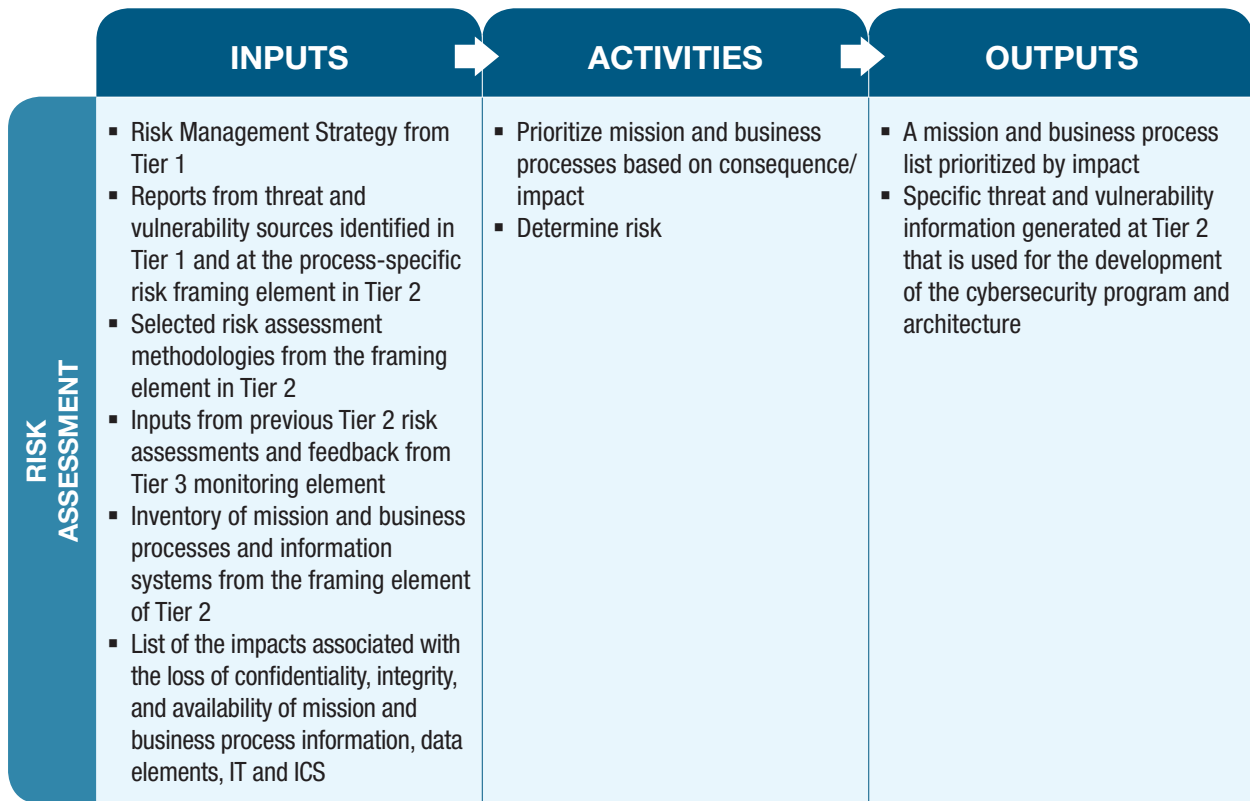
| | INPUTS | ACTIVITIES | OUTPUTS |
|---|---|---|---|
| RISK ASSESSMENT | ▪ Risk Management Strategy from Tier 1<br>▪ Reports from threat and vulnerability sources identified in Tier 1 and at the process-specific risk framing element in Tier 2<br>▪ Selected risk assessment methodologies from the framing element in Tier 2<br>▪ Inputs from previous Tier 2 risk assessments and feedback from Tier 3 monitoring element<br>▪ Inventory of mission and business processes and information systems from the framing element of Tier 2<br>▪ List of the impacts associated with the loss of confidentiality, integrity, and availability of mission and business process information, data elements, IT and ICS | ▪ Prioritize mission and business processes based on consequence/ impact<br>▪ Determine risk | ▪ A mission and business process list prioritized by impact<br>▪ Specific threat and vulnerability information generated at Tier 2 that is used for the development of the cybersecurity program and architecture |